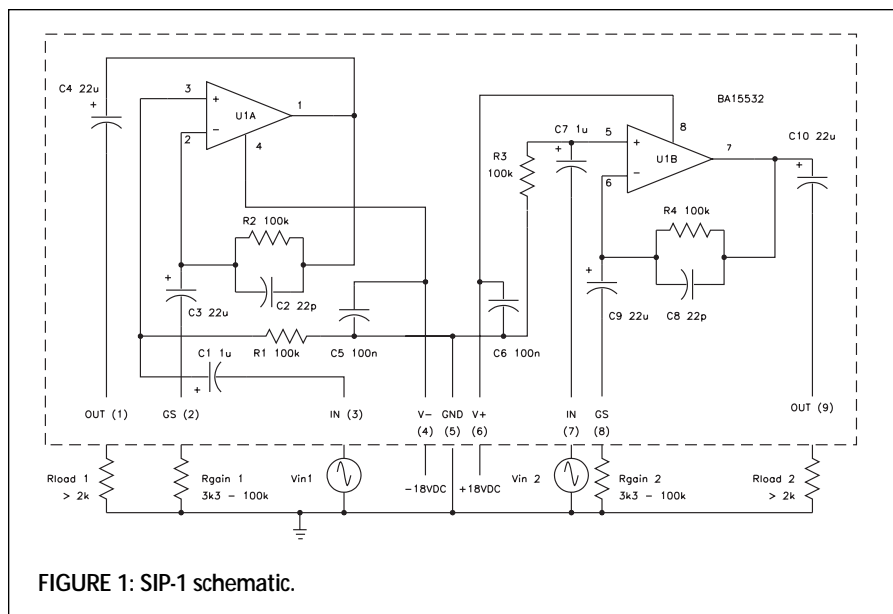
C4 22u
+
3
+
U1A
1
−
2
4
BA15532
C7 1u
5
8
+
U1B
7
C10 22u
R3 100k
+
−
6
+
R2 100k
R4 100k
+
+
C3 22u
C2 22p
C9 22u
C8 22p
R1 100k
C5 100n
C6 100n
C1 1u
+
OUT (1)
GS (2)
IN (3)
V−
(4)
GND
(5)
V+
(6)
IN
(7)
GS
(8)
OUT (9)
Rload 1
> 2k
Rgain 1
3k3 − 100k
Vin1
−18VDC
+18VDC
Vin 2
Rgain 2
3k3 − 100k
Rload 2
> 2k

FIGURE 1: SIP-1 schematic.